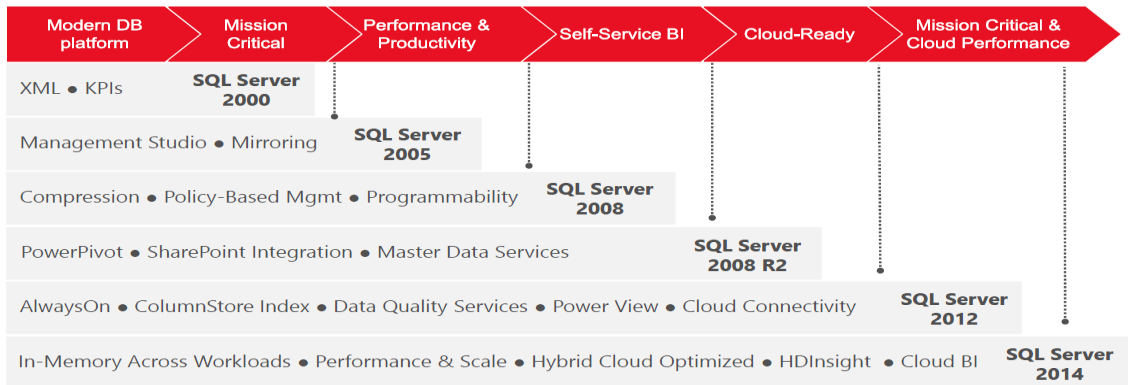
Modern DB platform

Mission Critical

Performance & Productivity

Self-Service BI

Cloud-Ready

Mission Critical & Cloud Performance

XML ● KPIs
SQL Server 2000

Management Studio ● Mirroring
SQL Server 2005

Compression ● Policy-Based Mgmt ● Programmability
SQL Server 2008

PowerPivot ● SharePoint Integration ● Master Data Services
SQL Server 2008 R2

AlwaysOn ● ColumnStore Index ● Data Quality Services ● Power View ● Cloud Connectivity
SQL Server 2012

In-Memory Across Workloads ● Performance & Scale ● Hybrid Cloud Optimized ● HDInsight ● Cloud BI
SQL Server 2014